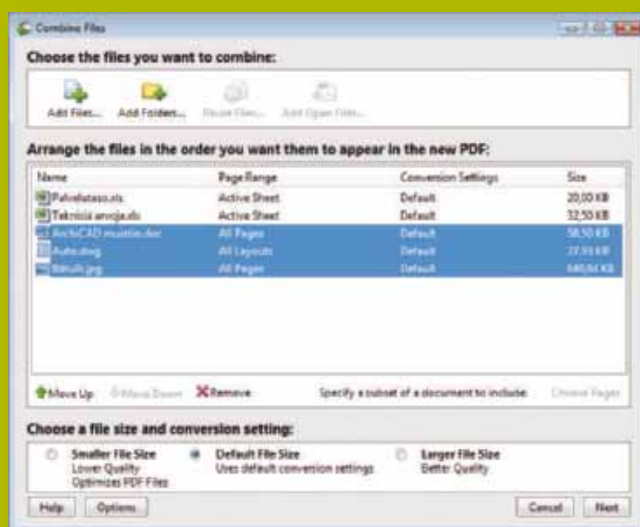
Combine Files

Choose the files you want to combine:

Add Files... Add Folders... Reuse Files... Add Open Files...

Arrange the files in the order you want them to appear in the new PDF:

| Name | Page Range | Conversion Settings | Size |
|---|---|---|---|
| Palvelutaso.xls | Active Sheet | Default | 20,00 KB |
| Teknisia arvoja.xls | Active Sheet | Default | 32,50 KB |
| ArchiCAD muistio.doc | All Pages | Default | 58,50 KB |
| Auto.dwg | All Layouts | Default | 27,93 KB |
| Bittuli.jpg | All Pages | Default | 640,84 KB |

Move Up Move Down Remove Specify a subset of a document to include: Choose Pages

Choose a file size and conversion setting:

Smaller File Size Lower Quality Optimizes PDF Files

Default File Size Uses default conversion settings

Larger File Size Better Quality

Help Options Cancel Next